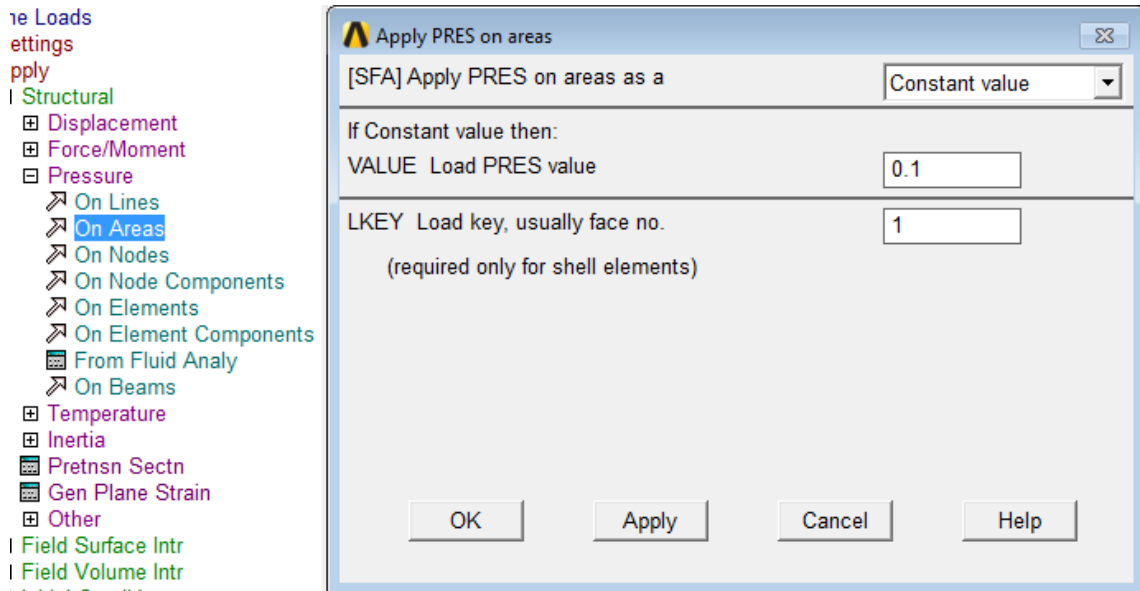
ıe Loads
ettings
pply
Structural
⊞ Displacement
⊞ Force/Moment
⊟ Pressure
On Lines
On Areas
On Nodes
On Node Components
On Elements
On Element Components
From Fluid Analy
On Beams
⊞ Temperature
⊞ Inertia
Pretnsn Sectn
Gen Plane Strain
⊞ Other
Field Surface Intr
Field Volume Intr
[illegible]

Apply PRES on areas

[SFA] Apply PRES on areas as a | Constant value

If Constant value then:
VALUE Load PRES value | 0.1

LKEY Load key, usually face no. | 1
(required only for shell elements)

OK
Apply
Cancel
Help